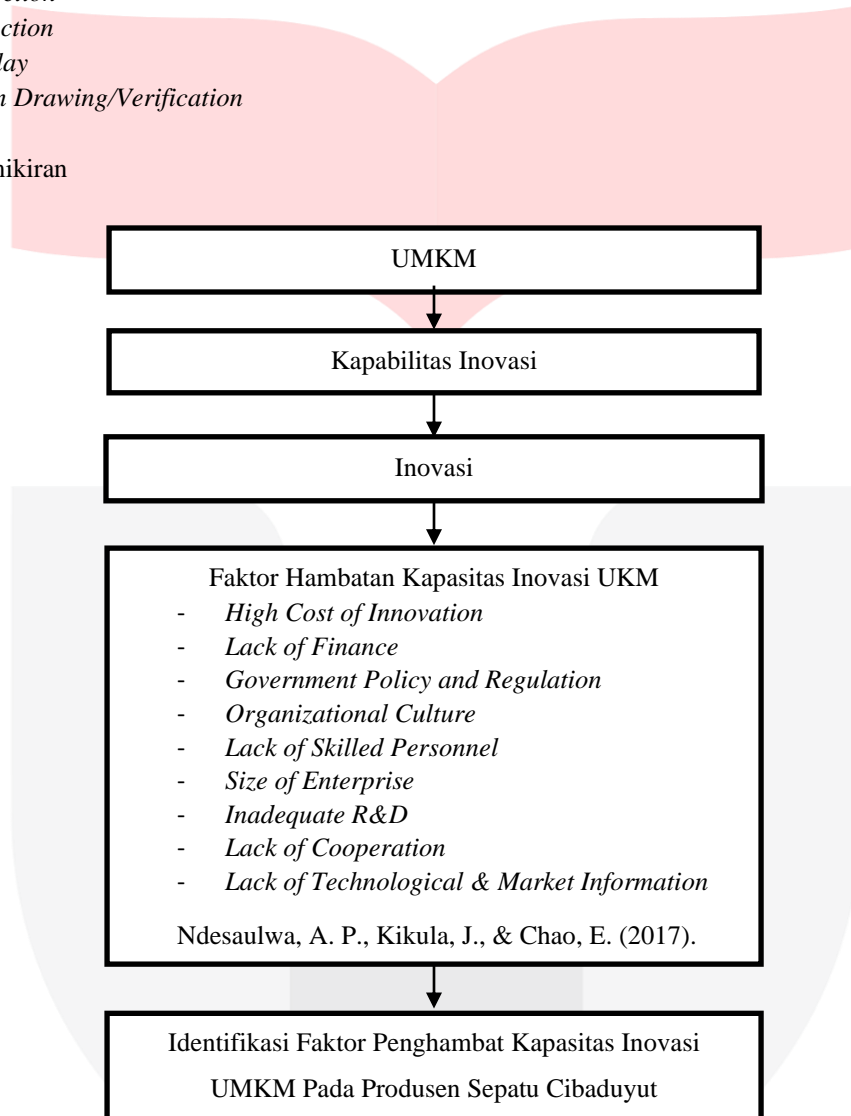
ction
lay
n Drawing/Verification

nikiran

UMKM

Kapabilitas Inovasi

Inovasi

Faktor Hambatan Kapasitas Inovasi UKM
- *High Cost of Innovation*
- *Lack of Finance*
- *Government Policy and Regulation*
- *Organizational Culture*
- *Lack of Skilled Personnel*
- *Size of Enterprise*
- *Inadequate R&D*
- *Lack of Cooperation*
- *Lack of Technological & Market Information*

Ndesaulwa, A. P., Kikula, J., & Chao, E. (2017).

Identifikasi Faktor Penghambat Kapasitas Inovasi UMKM Pada Produsen Sepatu Cibaduyut